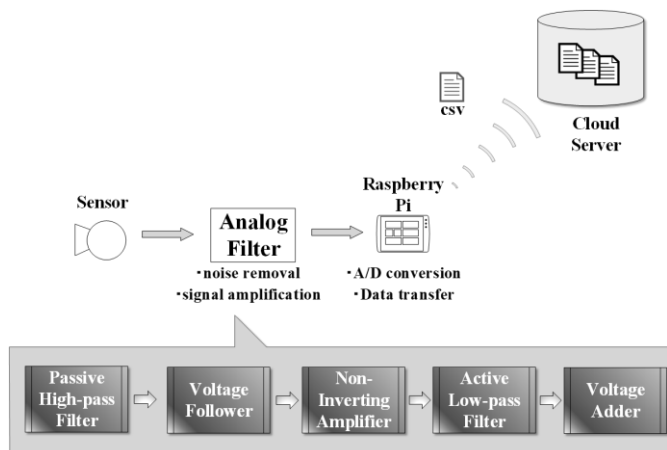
csv

Cloud Server

Raspberry Pi

Sensor

Analog Filter

·noise removal
·signal amplification

·A/D conversion
·Data transfer

Passive High-pass Filter

Voltage Follower

Non-Inverting Amplifier

Active Low-pass Filter

Voltage Adder